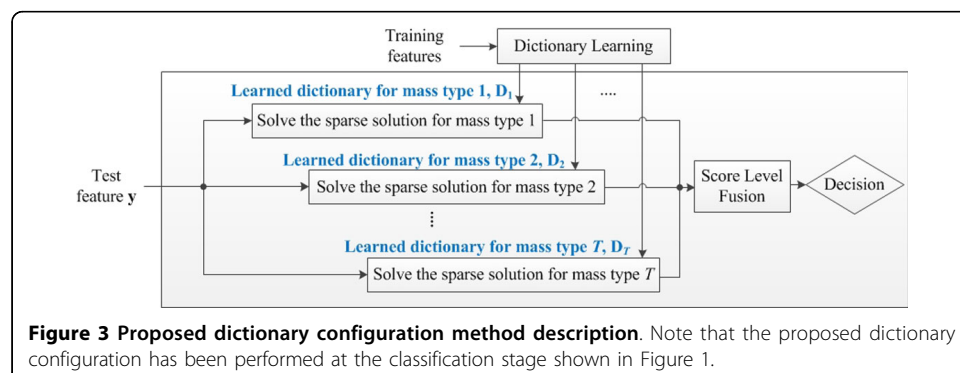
Training features

Dictionary Learning

Learned dictionary for mass type 1, $\mathbf{D}_1$

....

Solve the sparse solution for mass type 1

Test feature $\mathbf{y}$

Learned dictionary for mass type 2, $\mathbf{D}_2$

Solve the sparse solution for mass type 2

Score Level Fusion

Decision

⋮

Learned dictionary for mass type $T$, $\mathbf{D}_T$

Solve the sparse solution for mass type $T$

**Figure 3 Proposed dictionary configuration method description**. Note that the proposed dictionary configuration has been performed at the classification stage shown in Figure 1.